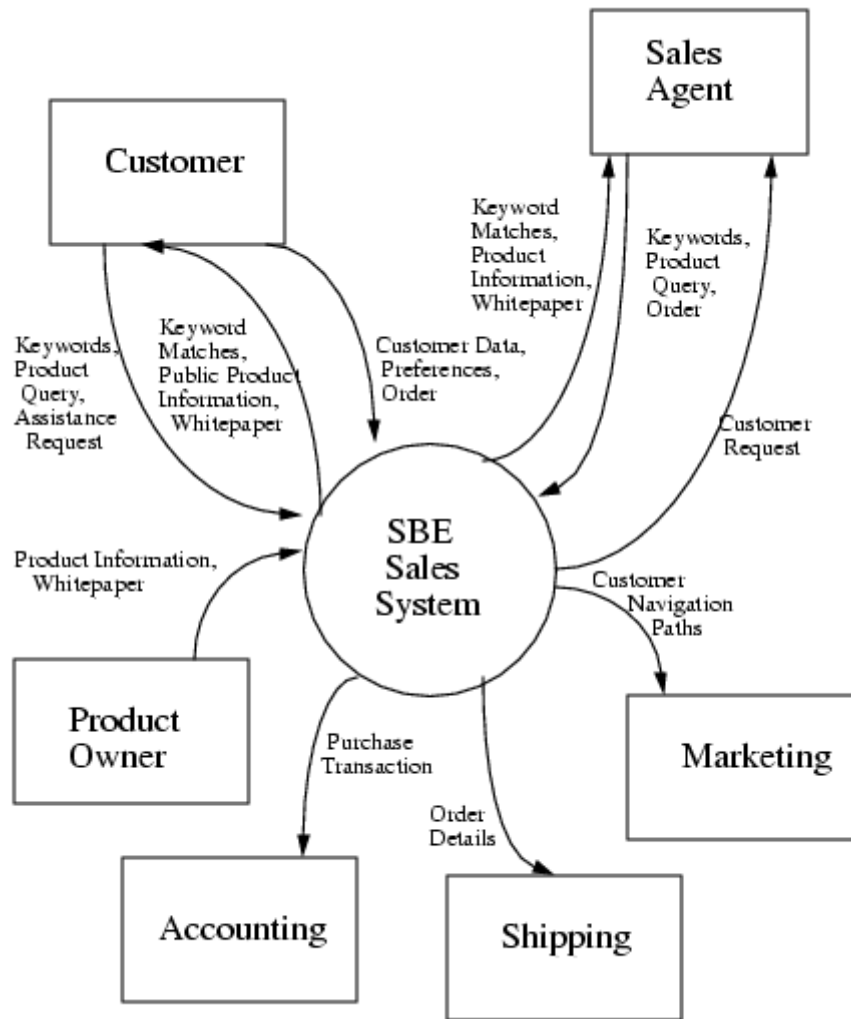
Sales Agent

Customer

Keyword Matches, Product Information, Whitepaper

Keywords, Product Query, Order

Keywords, Product Query, Assistance Request

Keyword Matches, Public Product Information, Whitepaper

Customer Data, Preferences, Order

Customer Request

SBE Sales System

Product Information, Whitepaper

Customer Navigation Paths

Product Owner

Purchase Transaction

Marketing

Order Details

Accounting

Shipping